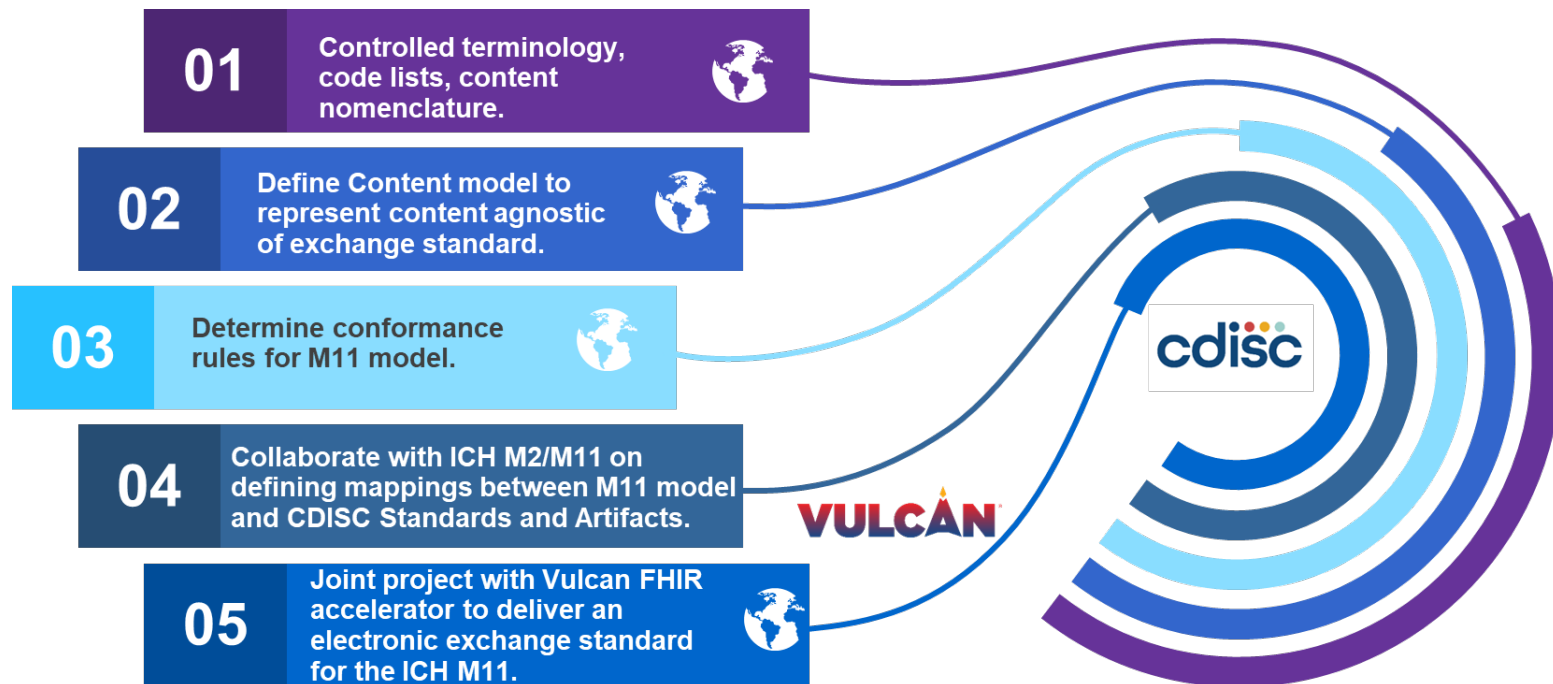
01
Controlled terminology, code lists, content nomenclature.

02
Define Content model to represent content agnostic of exchange standard.

03
Determine conformance rules for M11 model.

04
Collaborate with ICH M2/M11 on defining mappings between M11 model and CDISC Standards and Artifacts.

05
Joint project with Vulcan FHIR accelerator to deliver an electronic exchange standard for the ICH M11.

cdisc

VULCAN